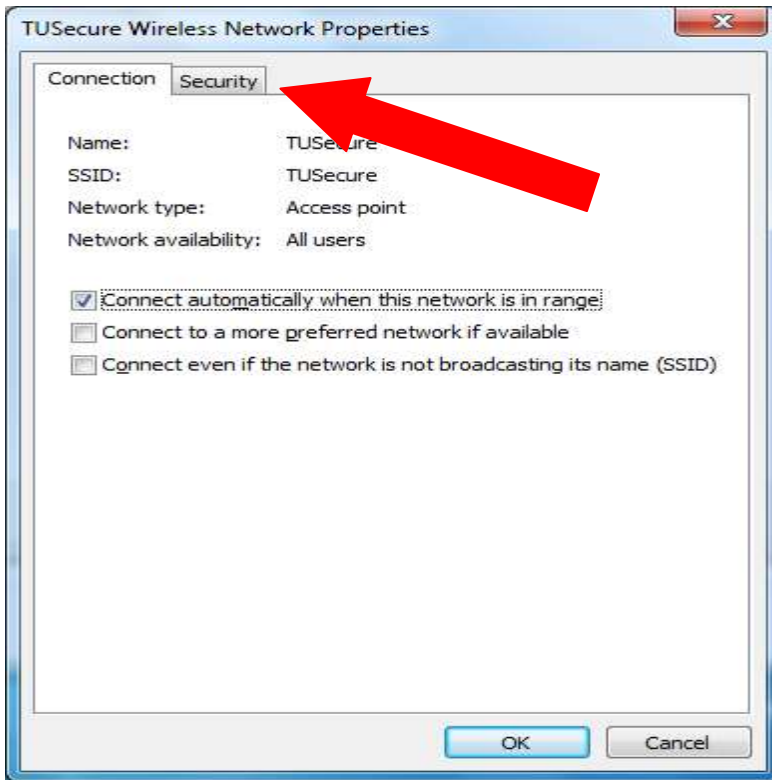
TUSecure Wireless Network Properties

Connection Security

Name: TUSe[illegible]

SSID: TUSecure

Network type: Access point

Network availability: All users

Connect automatically when this network is in range

Connect to a more preferred network if available

Connect even if the network is not broadcasting its name (SSID)

OK Cancel